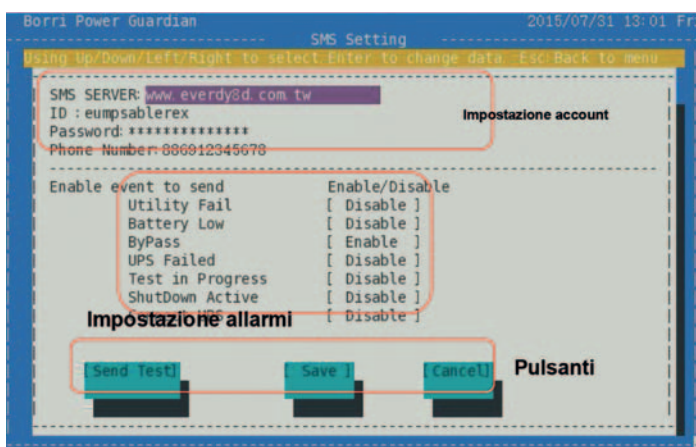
Borri Power Guardian 2015/07/31 13:01 Fr

SMS Setting

Using Up/Down/Left/Right to select Enter to change data. Esc:Back to menu

SMS SERVER: www.everdy8d.com.tw
ID : eumpsablerex
Password: **************
Phone Number: 886912345678

Impostazione account

Enable event to send Enable/Disable
Utility Fail [ Disable ]
Battery Low [ Disable ]
ByPass [ Enable ]
UPS Failed [ Disable ]
Test in Progress [ Disable ]
ShutDown Active [ Disable ]
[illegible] [ Disable ]

Impostazione allarmi

[Send Test] [ Save ] [Cancel]

Pulsanti